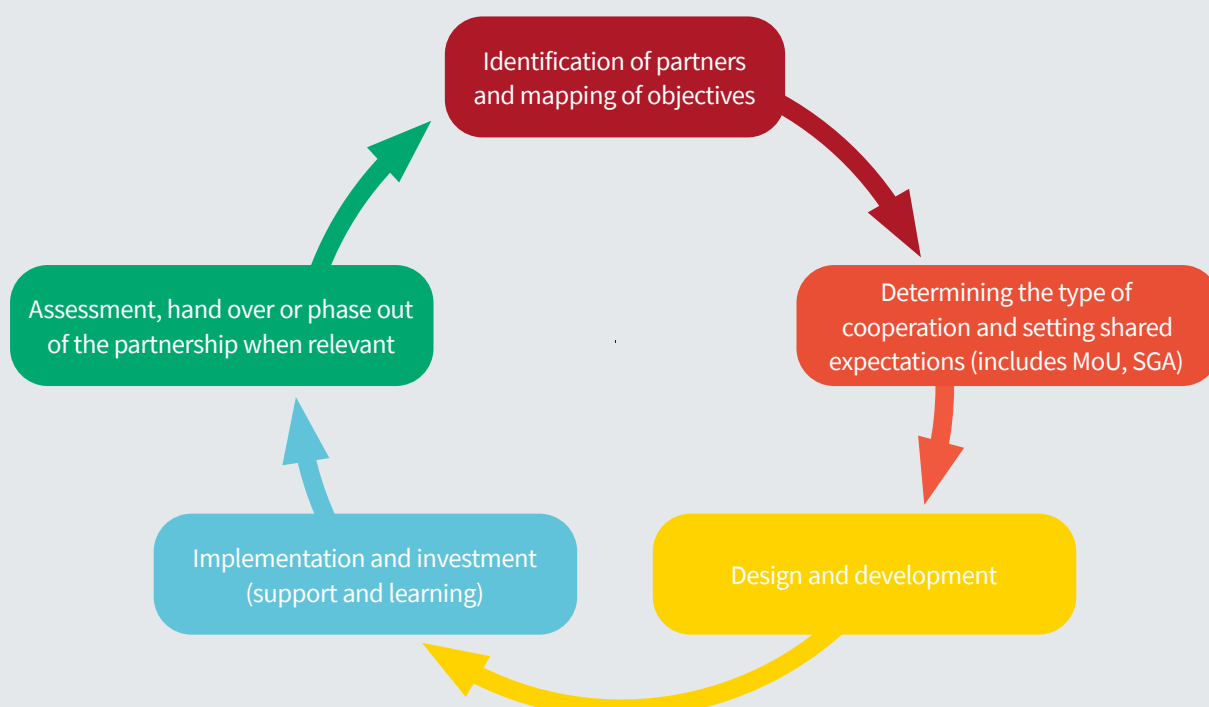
Identification of partners and mapping of objectives

Determining the type of cooperation and setting shared expectations (includes MoU, SGA)

Design and development

Implementation and investment (support and learning)

Assessment, hand over or phase out of the partnership when relevant